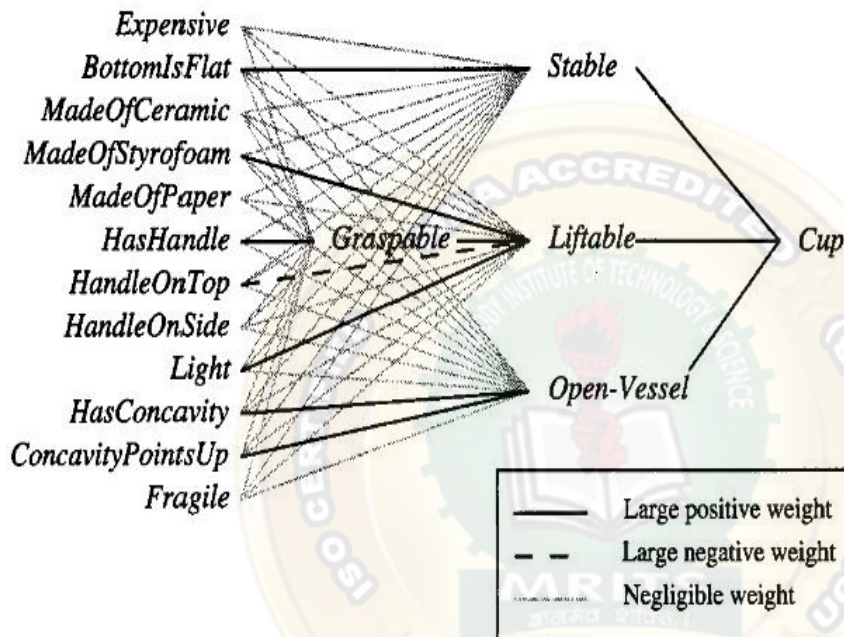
Expensive
BottomIsFlat
MadeOfCeramic
MadeOfStyrofoam
MadeOfPaper
HasHandle
HandleOnTop
HandleOnSide
Light
HasConcavity
ConcavityPointsUp
Fragile

Graspable

Stable
Liftable
Open-Vessel

Cup

Large positive weight
Large negative weight
Negligible weight

ACCREDITED
INSTITUTE OF TECHNOLOGY & SCIENCE
MRI